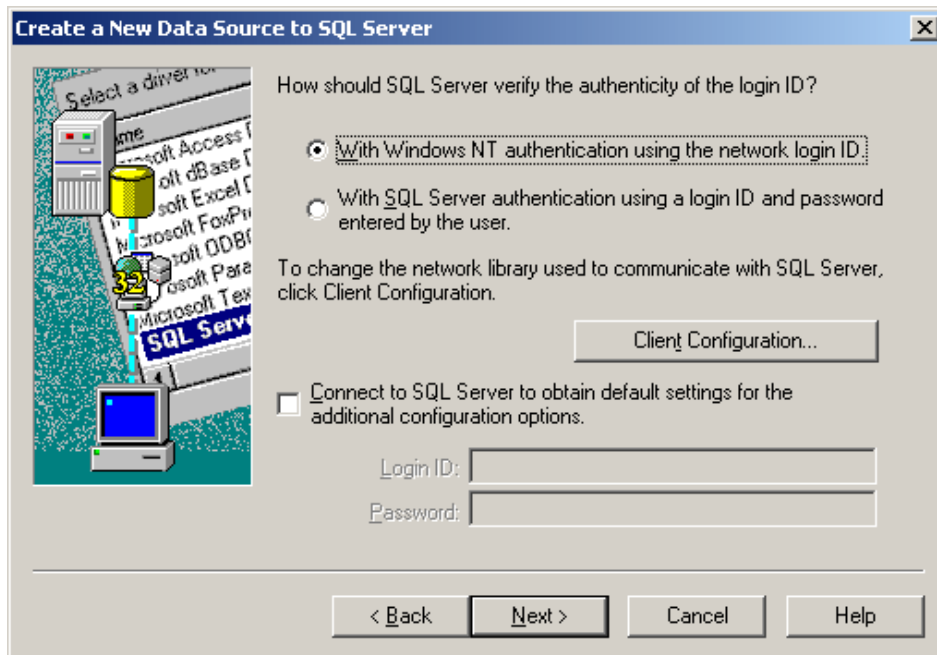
Create a New Data Source to SQL Server

Select a driver for
Name
Microsoft Access D
Microsoft dBase D
Microsoft Excel D
Microsoft FoxPro
Microsoft ODBC
Microsoft Para
Microsoft Tex
SQL Server

32

How should SQL Server verify the authenticity of the login ID?

With Windows NT authentication using the network login ID.

With SQL Server authentication using a login ID and password entered by the user.

To change the network library used to communicate with SQL Server, click Client Configuration.

Client Configuration...

Connect to SQL Server to obtain default settings for the additional configuration options.

Login ID:

Password:

< Back

Next >

Cancel

Help